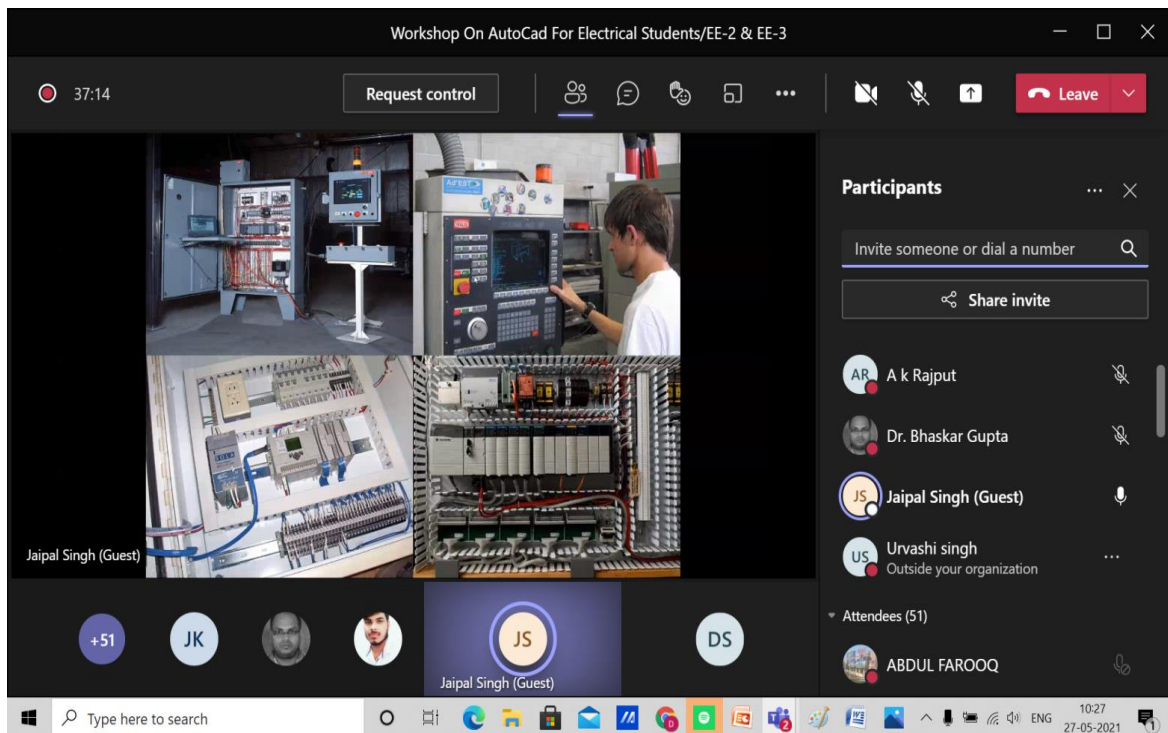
Workshop On AutoCad For Electrical Students/EE-2 & EE-3

37:14

Request control

Leave

Participants

Invite someone or dial a number

Share invite

AR A k Rajput

Dr. Bhaskar Gupta

JS Jaipal Singh (Guest)

US Urvashi singh
Outside your organization

Attendees (51)

ABDUL FAROOQ

Jaipal Singh (Guest)

+51 JK JS DS

Jaipal Singh (Guest)

Type here to search

ENG 10:27 27-05-2021